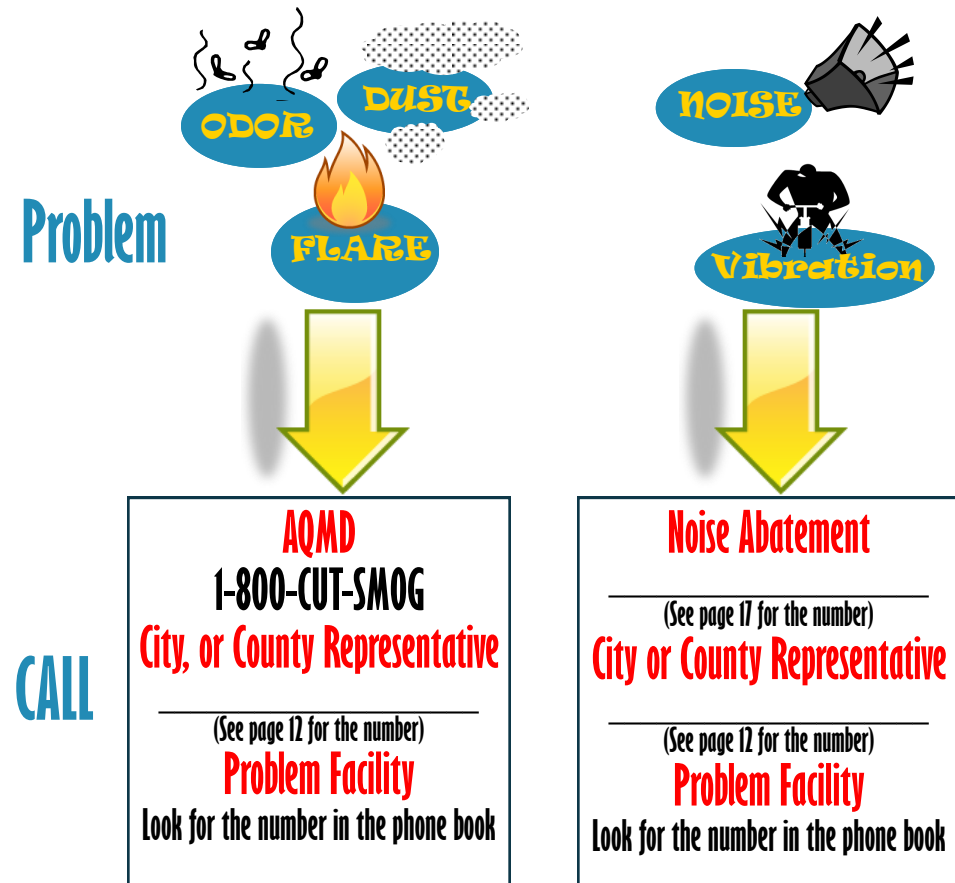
ODOR

DUST

FLARE

NOISE

Vibration

Problem

CALL

AQMD
1-800-CUT-SMOG
City, or County Representative
(See page 12 for the number)
Problem Facility
Look for the number in the phone book

Noise Abatement
(See page 17 for the number)
City or County Representative
(See page 12 for the number)
Problem Facility
Look for the number in the phone book